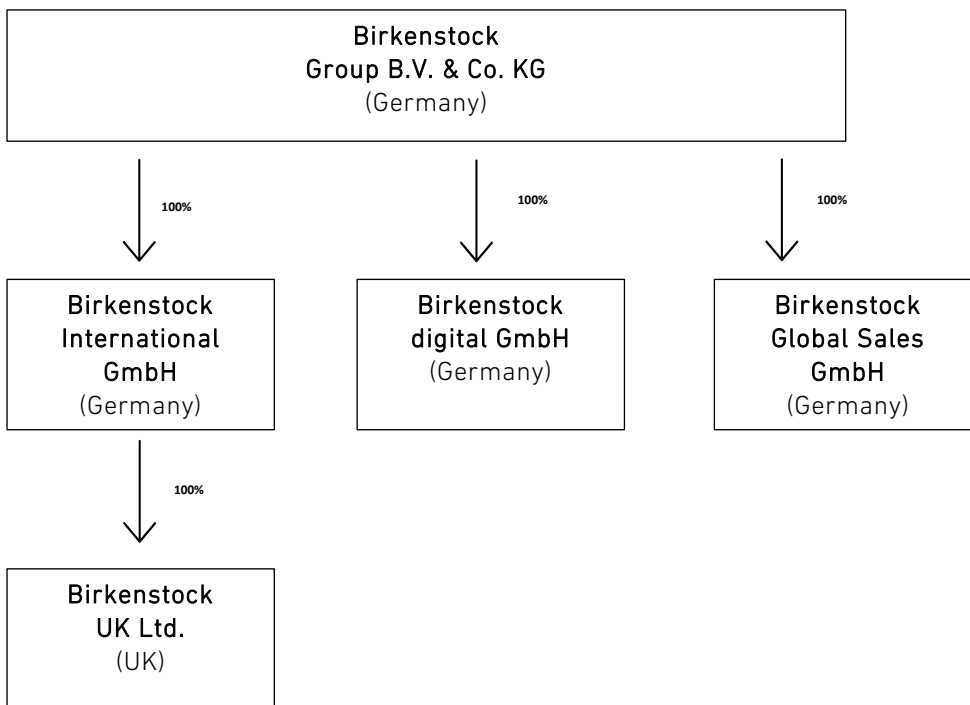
Birkenstock Group B.V. & Co. KG
(Germany)

100%

100%

100%

Birkenstock International GmbH
(Germany)

Birkenstock digital GmbH
(Germany)

Birkenstock Global Sales GmbH
(Germany)

100%

Birkenstock UK Ltd.
(UK)